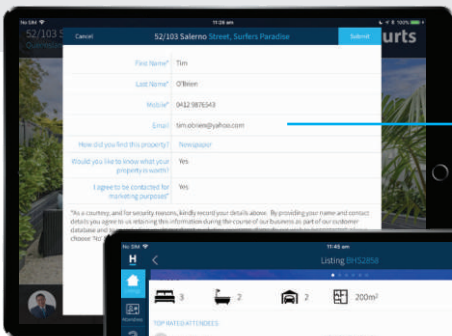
No SIM
11:28 am
100%

Cancel
52/103 Salerno Street, Surfers Paradise
Submit

52/103 S
urts

First Name* Tim
Last Name* O'Brien
Mobile* 0412 9876543
Email tim.obrien@yahoo.com
How did you find this property? Newspaper
Would you like to know what your property is worth? Yes
I agree to be contacted for marketing purposes* Yes

"As a courtesy, and for security reasons, kindly record your details above. By providing your name and contact details you agree to us retaining this information during the course of our business as part of our customer database and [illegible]
choose "No" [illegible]

No SIM
11:45 am
H
Listing BHS2858
3
2
2
200m²
TOP RATED ATTENDEES